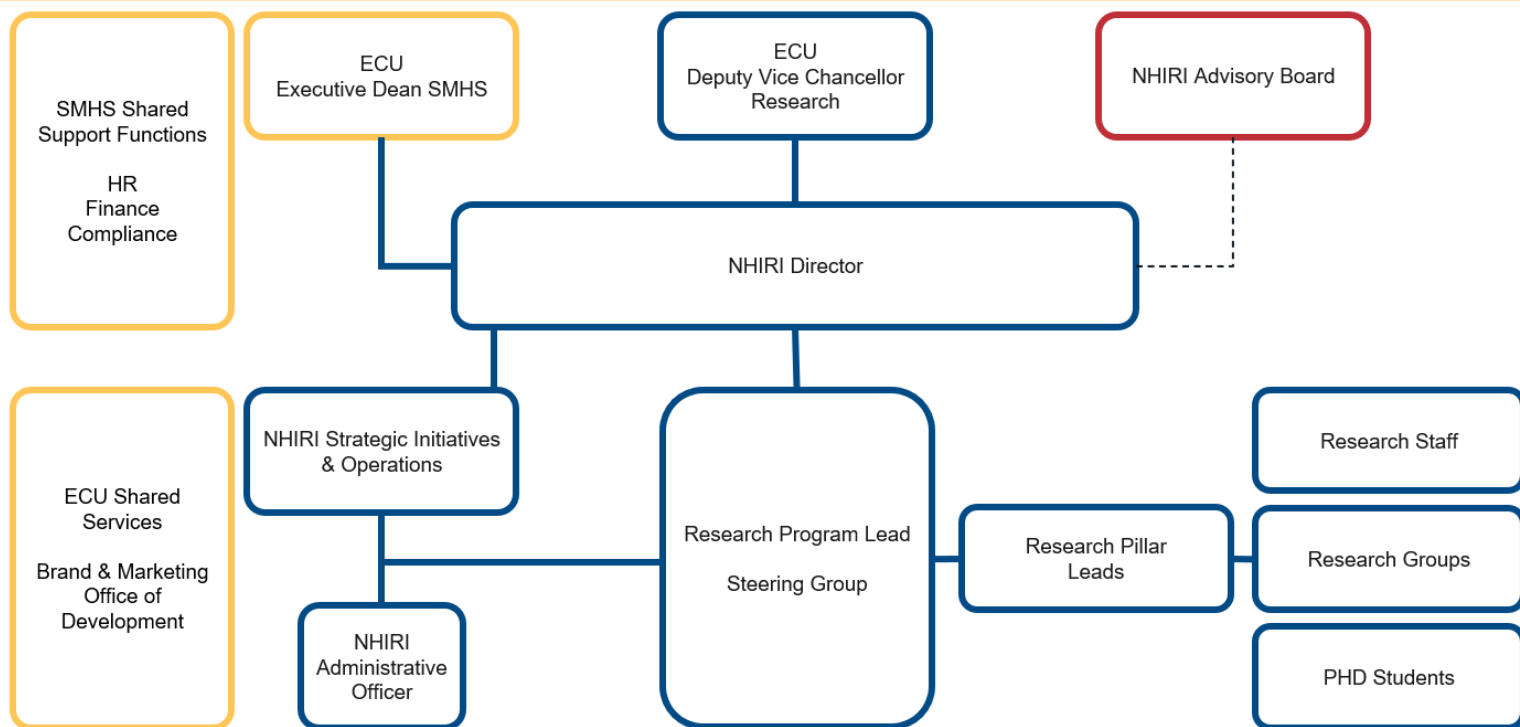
SMHS Shared Support Functions

HR
Finance
Compliance

ECU
Executive Dean SMHS

ECU
Deputy Vice Chancellor
Research

NHIRI Advisory Board

NHIRI Director

ECU Shared Services

Brand & Marketing
Office of Development

NHIRI Strategic Initiatives & Operations

NHIRI Administrative Officer

Research Program Lead

Steering Group

Research Pillar Leads

Research Staff

Research Groups

PHD Students